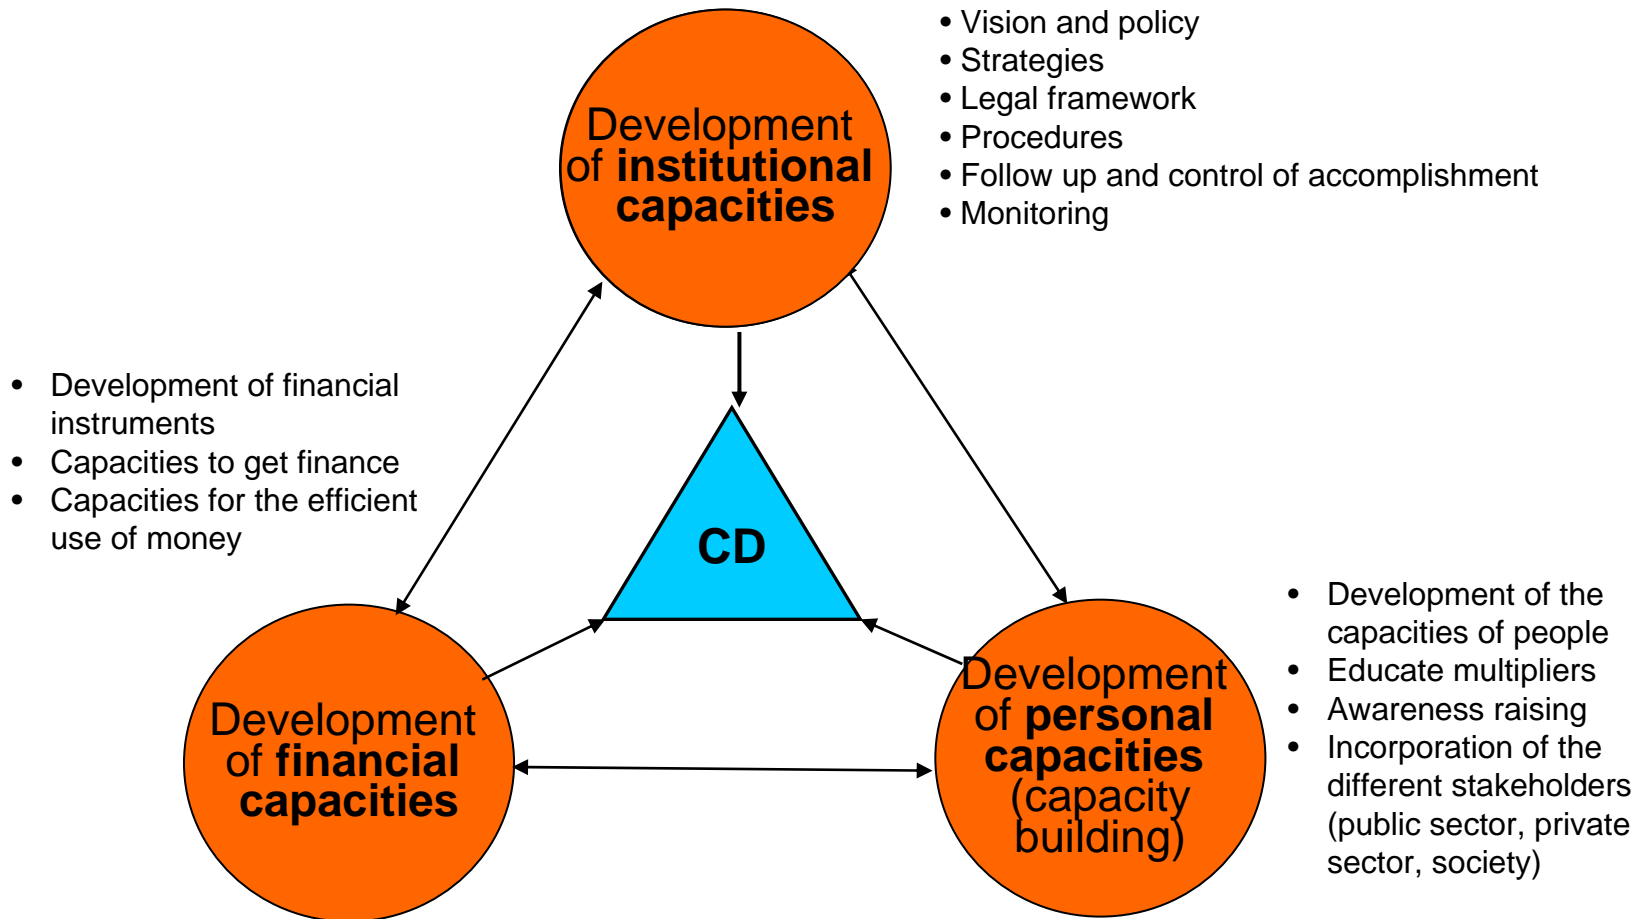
Development of **institutional capacities**

• Vision and policy
• Strategies
• Legal framework
• Procedures
• Follow up and control of accomplishment
• Monitoring

• Development of financial instruments
• Capacities to get finance
• Capacities for the efficient use of money

CD

• Development of the capacities of people
• Educate multipliers
• Awareness raising
• Incorporation of the different stakeholders (public sector, private sector, society)

Development of **financial capacities**

Development of **personal capacities** (capacity building)